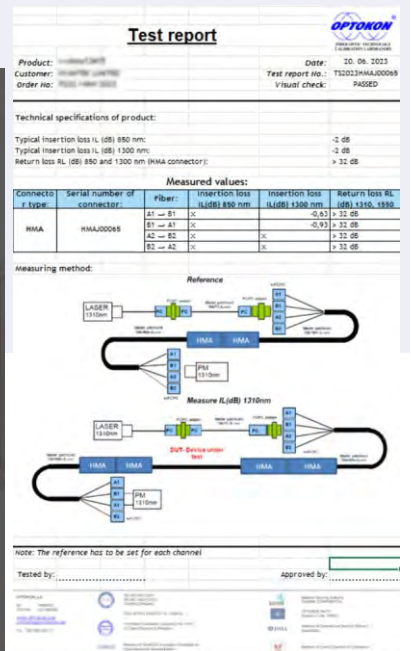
Test report

OPTOKON

FIBER OPTIC TECHNOLOGY CALIBRATION LABORATORY

Product: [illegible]
Customer: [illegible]
Order No: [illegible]

Date: 20. 06. 2023
Test report No.: TS2023HMAJ00065
Visual check: PASSED

Technical specifications of product:

Typical insertion loss IL (dB) 850 nm: -2 dB
Typical insertion loss IL (dB) 1300 nm: -2 dB
Return loss RL (dB) 850 and 1300 nm (HMA connector): > 32 dB

Measured values:

| Connector type: | Serial number of connector: | Fiber: | Insertion loss IL(dB) 850 nm | Insertion loss IL(dB) 1300 nm | Return loss RL (dB) 1310, 1550 |
|---|---|---|---|---|---|
| HMA | HMAJ00065 | A1 → B1 | X | -0,63 | > 32 dB |
| | | B1 → A1 | X | -0,93 | > 32 dB |
| | | A2 → B2 | X | X | > 32 dB |
| | | B2 → A2 | X | X | > 32 dB |

Measuring method:

Reference

LASER 1310nm

PC

HMA HMA

A1 B1 A2 B2

PM 1310nm

Measure IL(dB) 1310nm

LASER 1310nm

DUT: Device under test

HMA HMA HMA HMA

A1 B1 A2 B2

PM 1310nm

Note: The reference has to be set for each channel

Tested by:
Approved by:

OPTOKON a.s.

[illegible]